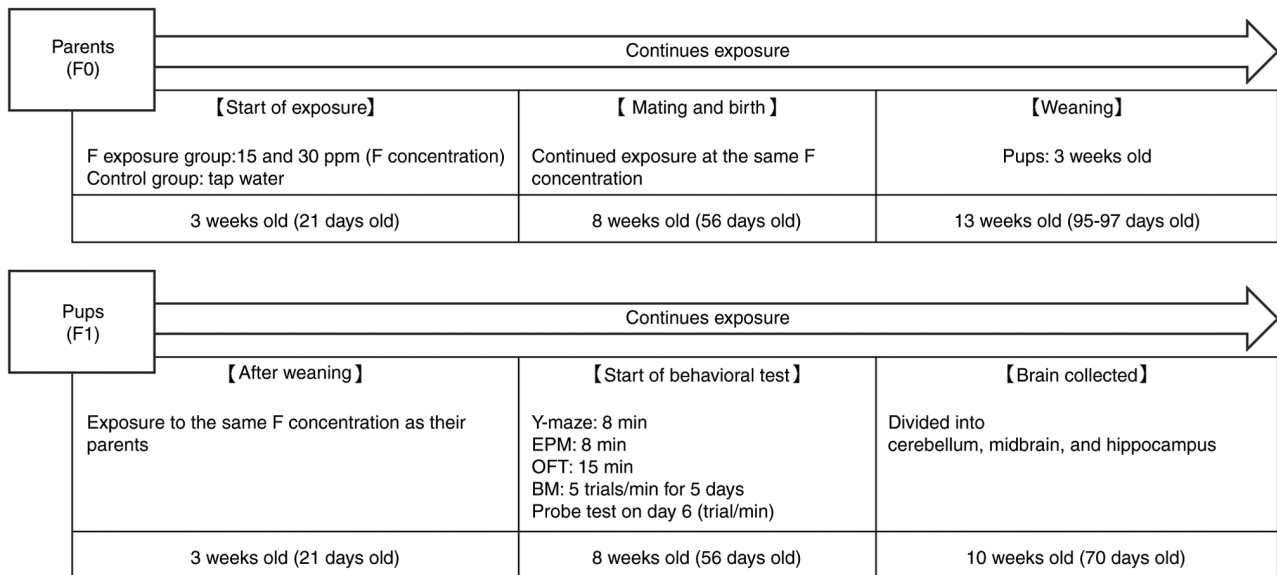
Parents
(F0)

Continues exposure

| 【Start of exposure】 | 【 Mating and birth 】 | 【Weaning】 |
|---|---|---|
| F exposure group:15 and 30 ppm (F concentration) Control group: tap water | Continued exposure at the same F concentration | Pups: 3 weeks old |
| 3 weeks old (21 days old) | 8 weeks old (56 days old) | 13 weeks old (95-97 days old) |

Pups
(F1)

Continues exposure

| 【After weaning】 | 【Start of behavioral test】 | 【Brain collected】 |
|---|---|---|
| Exposure to the same F concentration as their parents | Y-maze: 8 min EPM: 8 min OFT: 15 min BM: 5 trials/min for 5 days Probe test on day 6 (trial/min) | Divided into cerebellum, midbrain, and hippocampus |
| 3 weeks old (21 days old) | 8 weeks old (56 days old) | 10 weeks old (70 days old) |